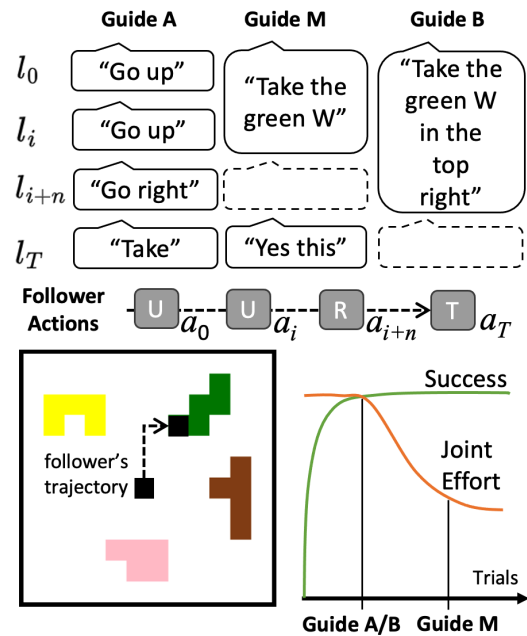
| | Guide A | Guide M | Guide B |
|---|---|---|---|
| $l_0$ | “Go up” | “Take the green W” | “Take the green W in the top right” |
| $l_i$ | “Go up” | | |
| $l_{i+n}$ | “Go right” | | |
| $l_T$ | “Take” | “Yes this” | |

Follower Actions U $a_0$ U $a_i$ R $a_{i+n}$ T $a_T$

follower's trajectory

Success

Joint Effort

Trials

Guide A/B

Guide M